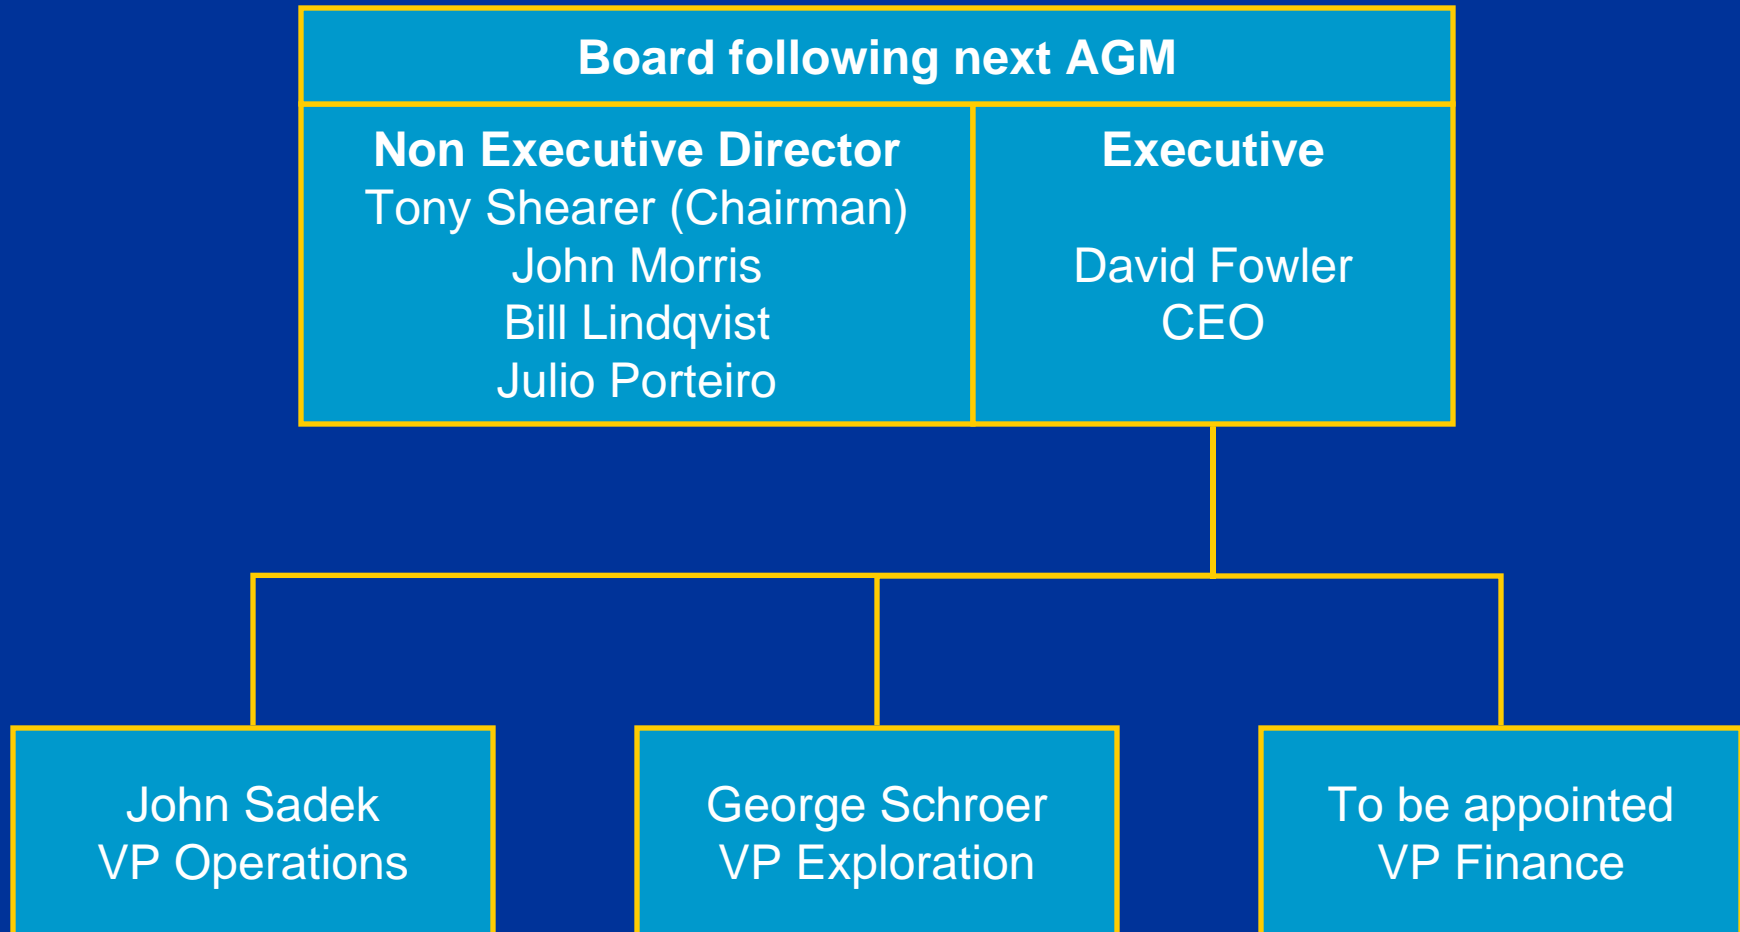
Board following next AGM

Non Executive Director
Tony Shearer (Chairman)
John Morris
Bill Lindqvist
Julio Porteiro

Executive

David Fowler
CEO

John Sadek
VP Operations

George Schroer
VP Exploration

To be appointed
VP Finance